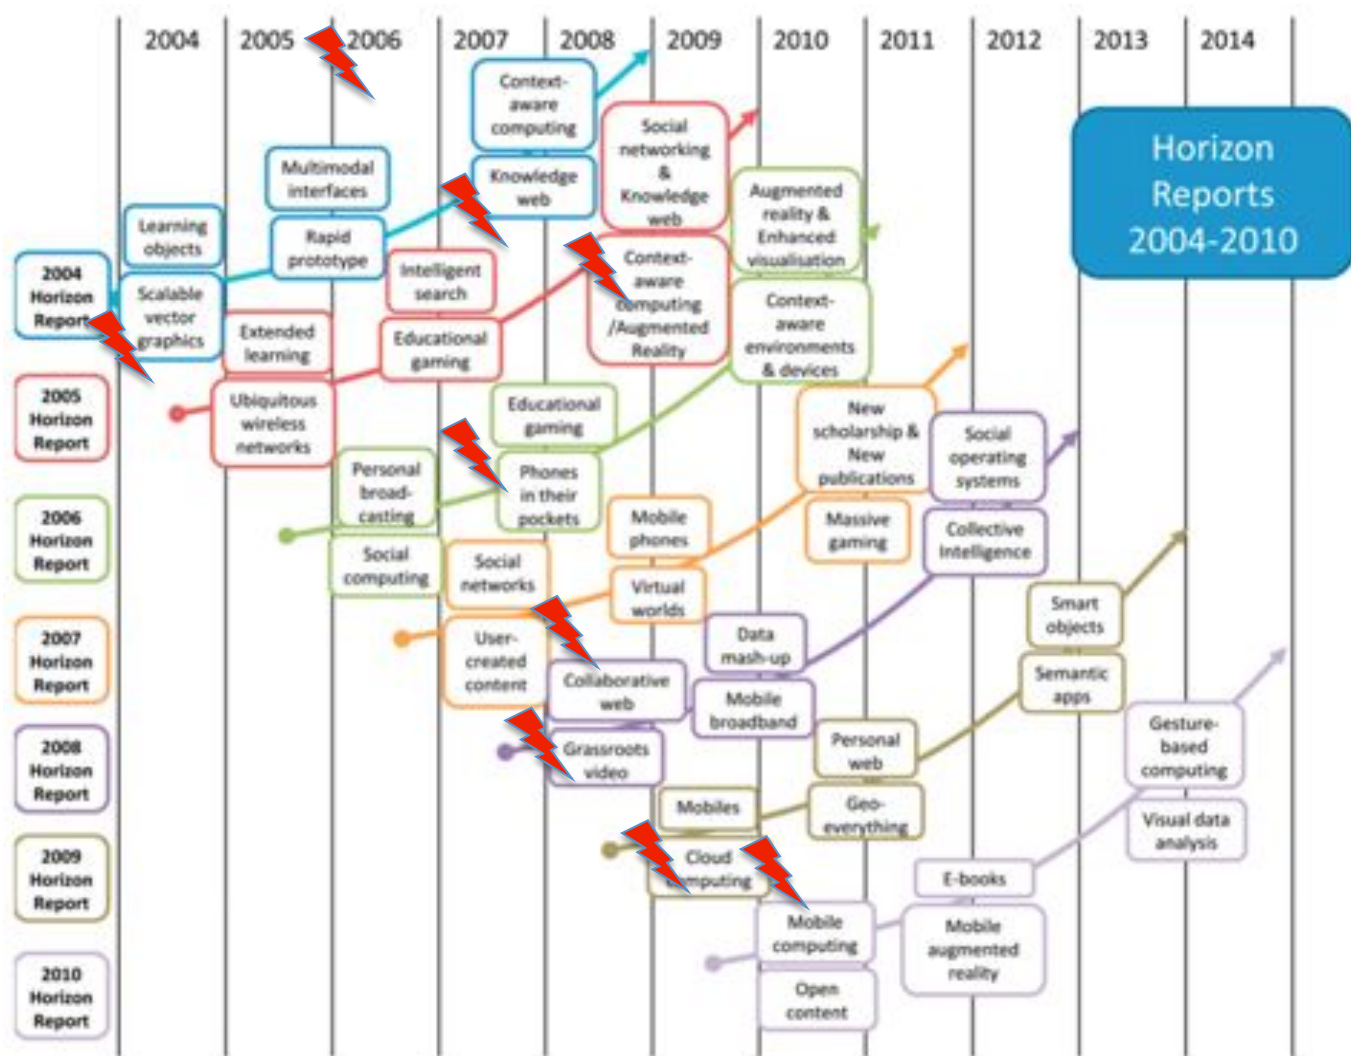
2004 2005 2006 2007 2008 2009 2010 2011 2012 2013 2014

Horizon Reports 2004-2010

2004 Horizon Report

Learning objects

Scalable vector graphics

Multimodal interfaces

Rapid prototype

Context-aware computing

Knowledge web

2005 Horizon Report

Extended learning

Ubiquitous wireless networks

Intelligent search

Educational gaming

Social networking & Knowledge web

Context-aware computing /Augmented Reality

2006 Horizon Report

Personal broad-casting

Social computing

Educational gaming

Phones in their pockets

Augmented reality & Enhanced visualisation

Context-aware environments & devices

2007 Horizon Report

User-created content

Social networks

Mobile phones

Virtual worlds

New scholarship & New publications

Massive gaming

2008 Horizon Report

Grassroots video

Collaborative web

Data mash-up

Mobile broadband

Social operating systems

Collective Intelligence

2009 Horizon Report

Mobiles

Cloud computing

Personal web

Geo-everything

Semantic apps

Smart objects

2010 Horizon Report

Mobile computing

Open content

E-books

Mobile augmented reality

Gesture-based computing

Visual data analysis